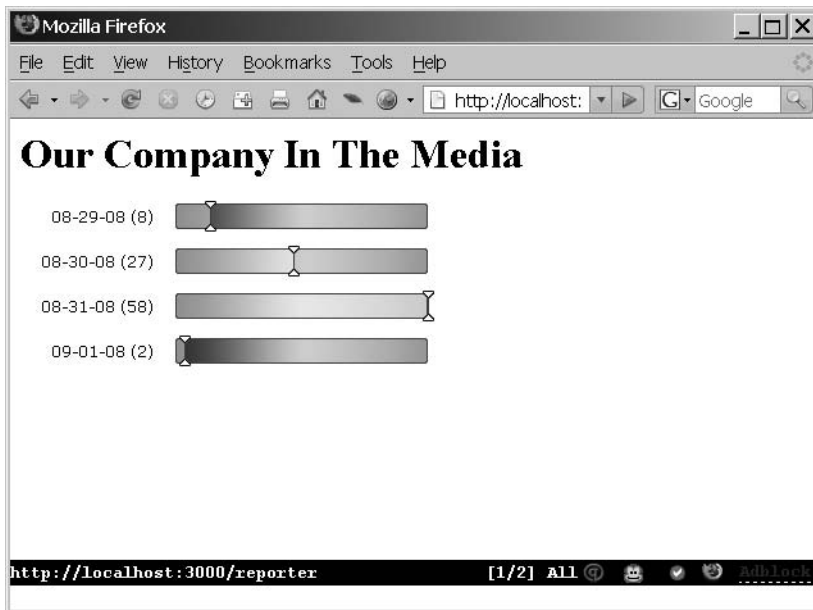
Mozilla Firefox

File Edit View History Bookmarks Tools Help

http://localhost:

Google

# Our Company In The Media

08-29-08 (8)

08-30-08 (27)

08-31-08 (58)

09-01-08 (2)

http://localhost:3000/reporter [1/2] All Adblock